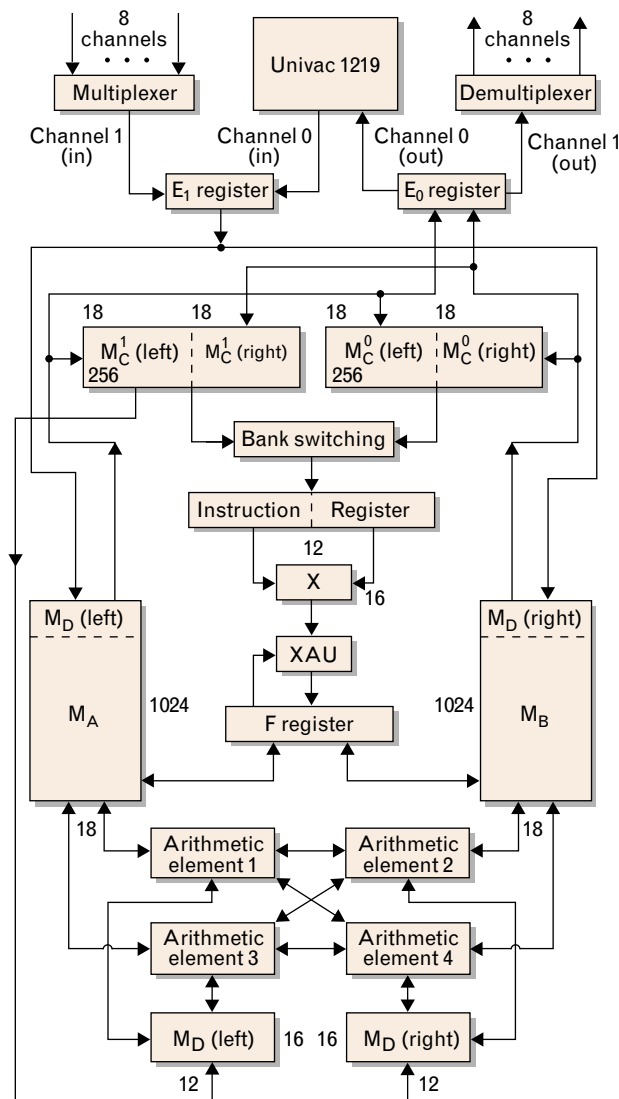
8 channels

Multiplexer

Univac 1219

8 channels

Demultiplexer

Channel 1 (in)

Channel 0 (in)

Channel 0 (out)

Channel 1 (out)

$E_1$ register

$E_0$ register

18

18

18

18

$M_C^1$ (left)

256

$M_C^1$ (right)

$M_C^0$ (left)

256

$M_C^0$ (right)

Bank switching

Instruction

Register

12

X

16

$M_D$ (left)

$M_D$ (right)

XAU

$M_A$

1024

F register

1024

$M_B$

18

Arithmetic element 1

Arithmetic element 2

18

Arithmetic element 3

Arithmetic element 4

$M_D$ (left)

16

16

$M_D$ (right)

12

12